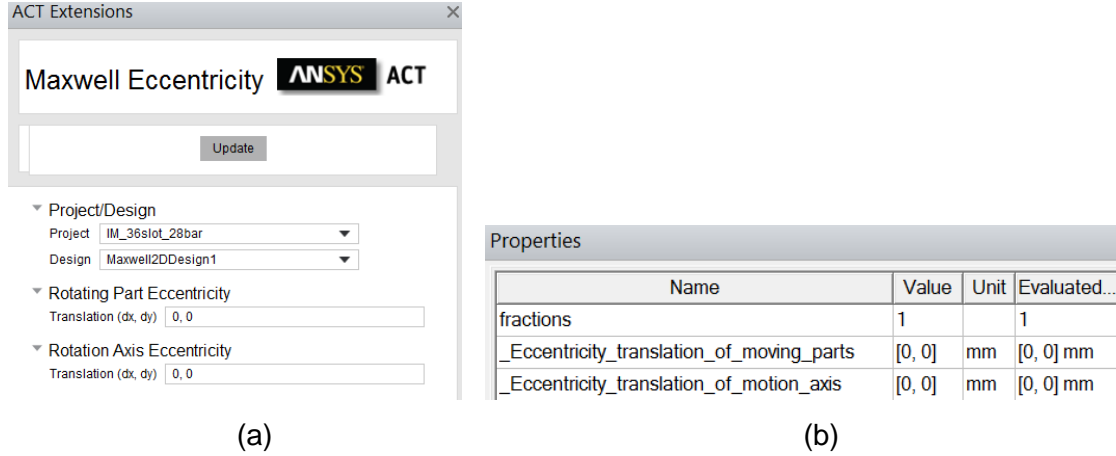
ACT Extensions ×

Maxwell Eccentricity ANSYS ACT

Update

Project/Design
Project IM_36slot_28bar
Design Maxwell2DDesign1

Rotating Part Eccentricity
Translation (dx, dy) 0, 0

Rotation Axis Eccentricity
Translation (dx, dy) 0, 0

(a)

Properties

| Name | Value | Unit | Evaluated... |
|---|---|---|---|
| fractions | 1 | | 1 |
| _Eccentricity_translation_of_moving_parts | [0, 0] | mm | [0, 0] mm |
| _Eccentricity_translation_of_motion_axis | [0, 0] | mm | [0, 0] mm |

(b)